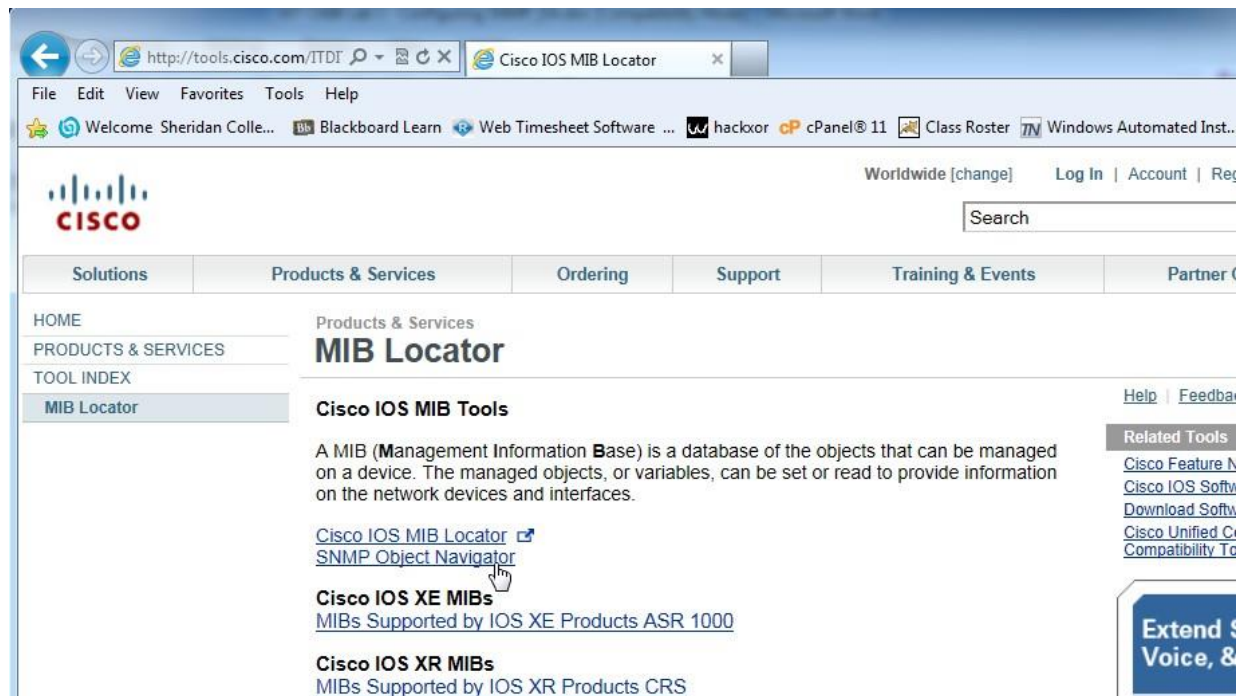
http://tools.cisco.com/ITDI
Cisco IOS MIB Locator
File Edit View Favorites Tools Help
Welcome Sheridan Colle... Blackboard Learn Web Timesheet Software ... hackxor cPanel® 11 Class Roster Windows Automated Inst...

Worldwide [change] Log In | Account | Reg
Search

Solutions Products & Services Ordering Support Training & Events Partner

HOME
PRODUCTS & SERVICES
TOOL INDEX
MIB Locator

Products & Services
MIB Locator

Cisco IOS MIB Tools

A MIB (Management Information Base) is a database of the objects that can be managed on a device. The managed objects, or variables, can be set or read to provide information on the network devices and interfaces.

Cisco IOS MIB Locator
SNMP Object Navigator

Cisco IOS XE MIBs
MIBs Supported by IOS XE Products ASR 1000

Cisco IOS XR MIBs
MIBs Supported by IOS XR Products CRS

Help | Feedba
Related Tools
Cisco Feature N
Cisco IOS Softw
Download Softw
Cisco Unified C
Compatibility To

Extend S
Voice, &